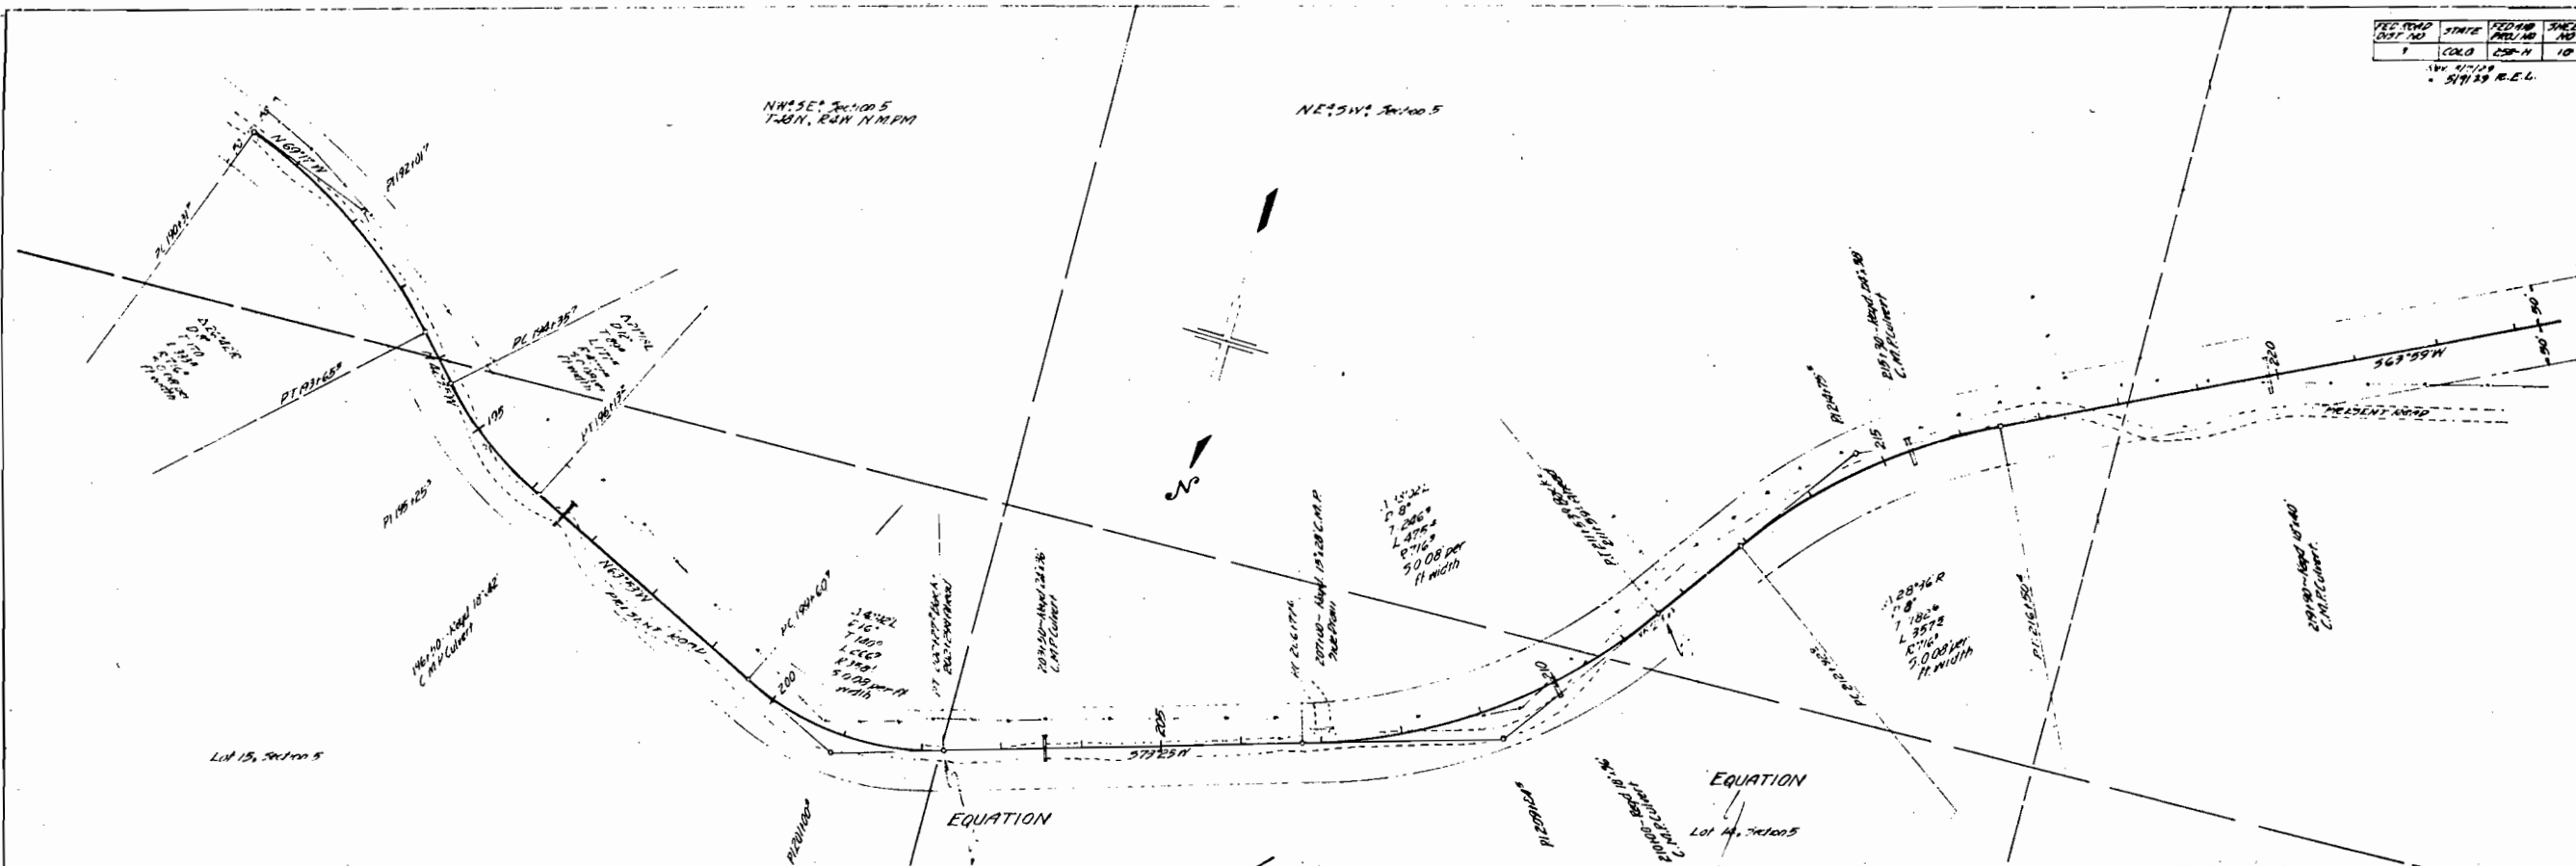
| FED. ROAD DIST. NO. | STATE | FED. AID PROJ. NO. | SHEET NO. |
|---|---|---|---|
| 9 | COLO. | 258-H | 10 |

Rev. 4/7/29
" 5/9/29 R.E.L.

NW¼ SE¼ Section 5
T.48N., R.4W. N.M.P.M.

NE¼ SW¼ Section 5

N

N69°17'W

PI 192+01?

PI 190+31?

PC 194+35?

PT 193+65?

PI 196+13?

PI 195+25?

195

N63°53'W

PRESENT ROAD

PC 199+60?

200

205

210

215

220

S71°25'W

S63°59'W

PRESENT ROAD

50'

50'

EQUATION

EQUATION

Lot 13, Section 5

Lot 14, Section 5

PI 201+00?

PI 209+04?

PI 211+53?

PI 214+75?

PI 216+50?

PT 216+97?

PC 212+90?

PT 202+26?

PI 206+97?

196+10 - Reqd. 18" x 42' C.M.P. Culvert

203+30 - Reqd. 18" x 36' C.M.P. Culvert

207+00 - Reqd. 15" x 28' C.M.P. Pipe Drain

210+00 - Reqd. 18" x 36' C.M.P. Culvert

218+30 - Reqd. 24" x 30' C.M.P. Culvert

219+90 - Reqd. 18" x 40' C.M.P. Culvert

Δ 14°32'L
D 16°
T 140?
L 266?
R 358?
5.00 ft per ft width

Δ 13°32'L
D 8°
T 286?
L 475?
R 716?
5.00 ft per ft width

Δ 28°36'R
D 8°
T 182?
L 357?
R 716?
5.00 ft per ft width

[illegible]